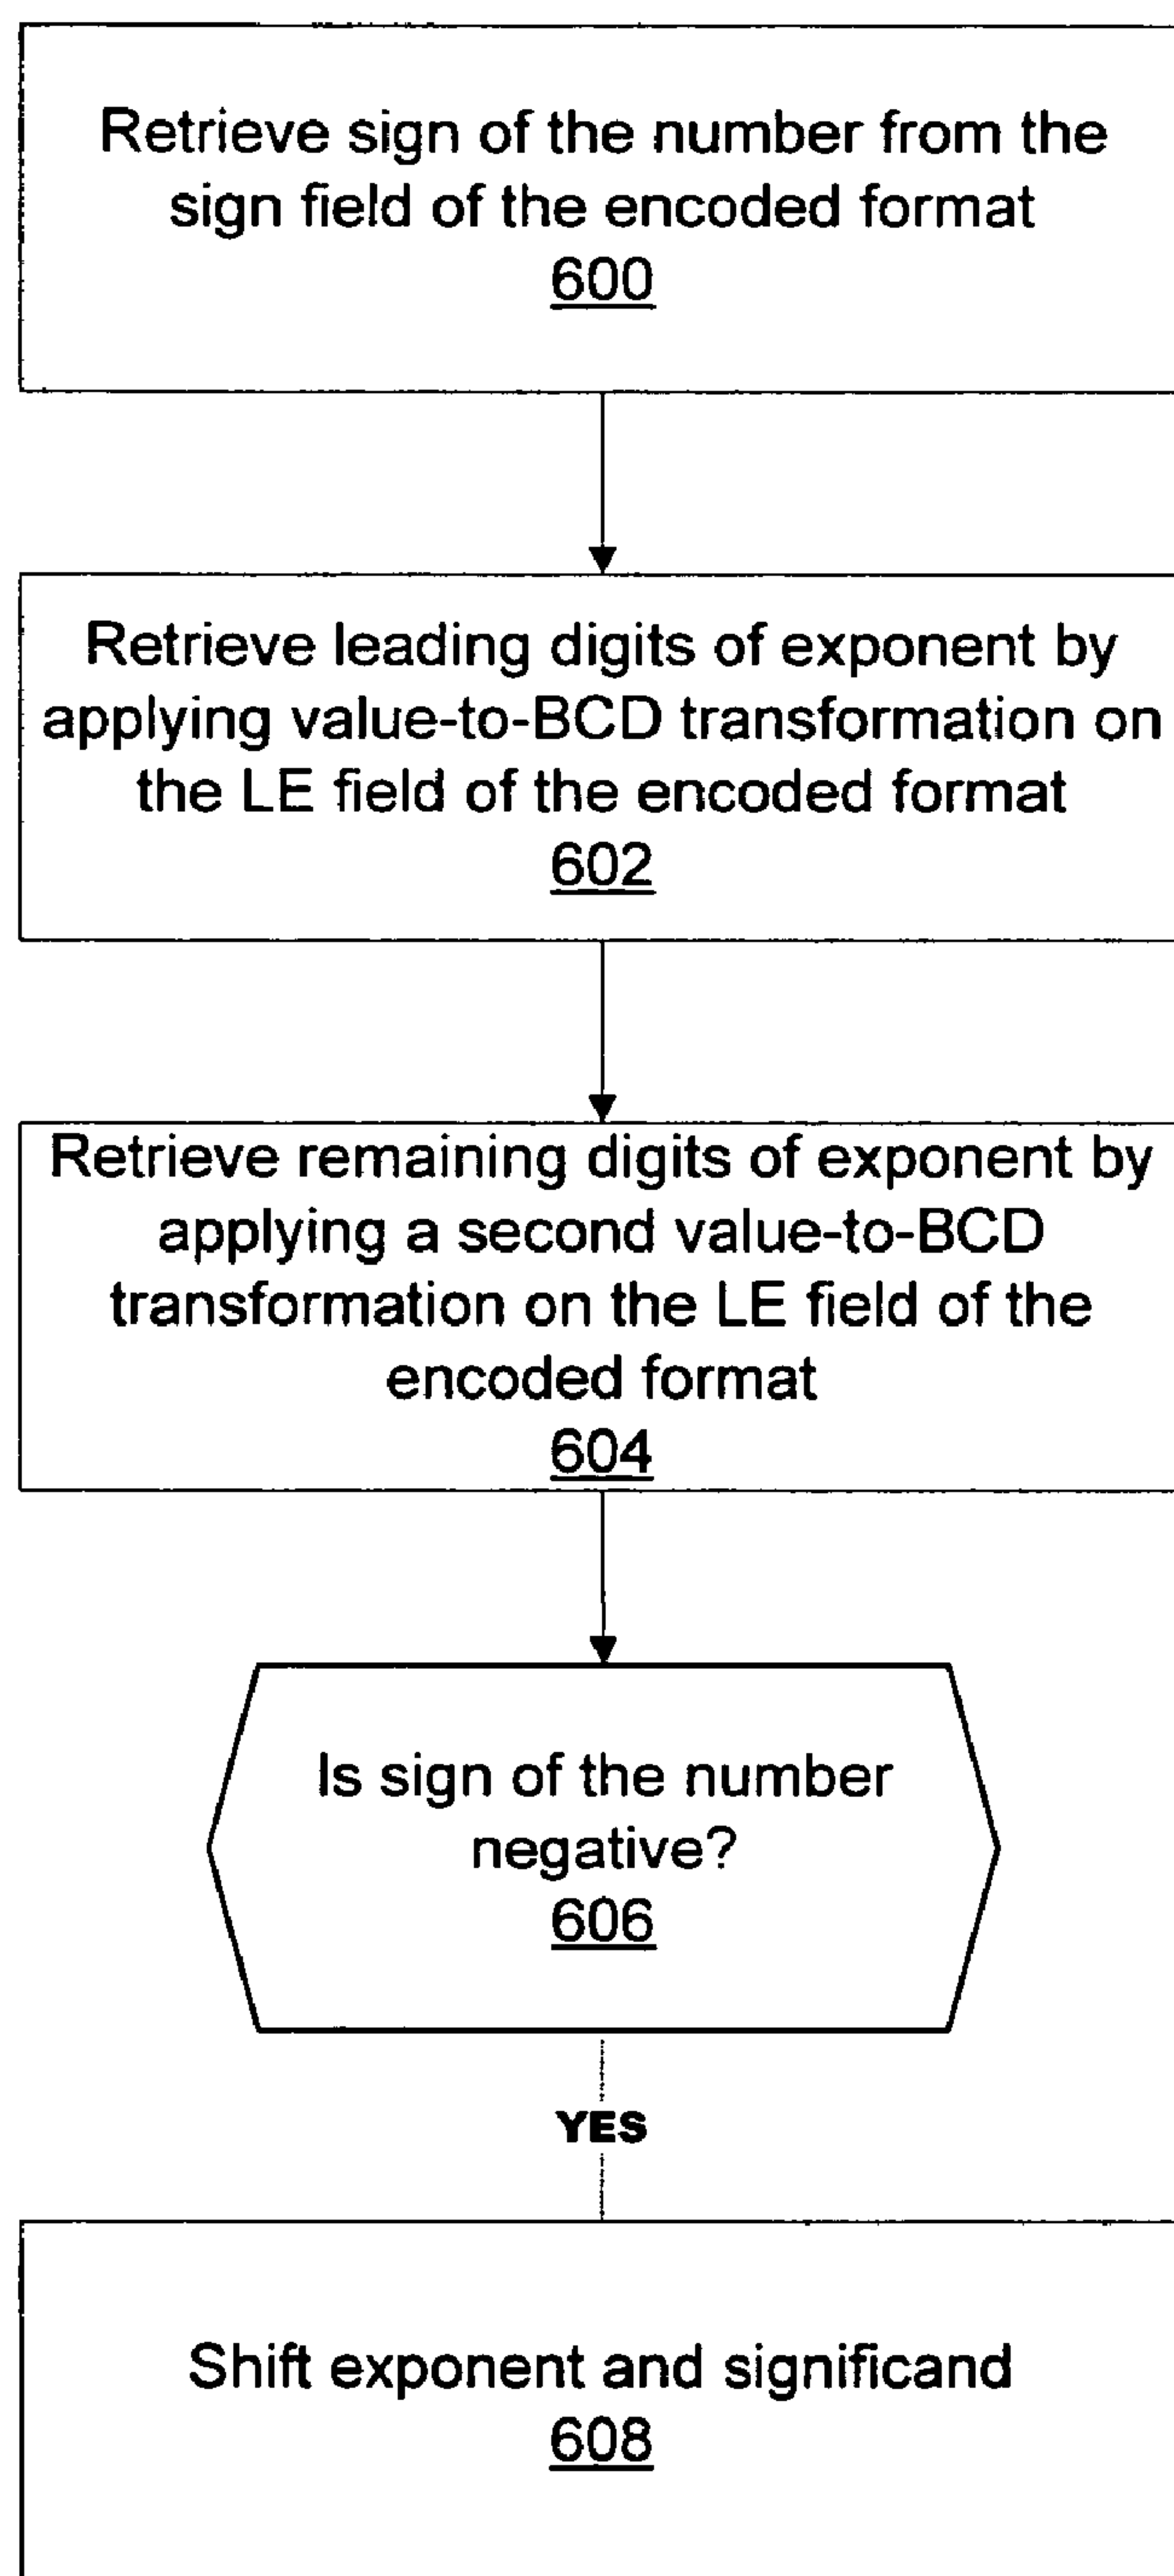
Retrieve sign of the number from the sign field of the encoded format
600

Retrieve leading digits of exponent by applying value-to-BCD transformation on the LE field of the encoded format
602

Retrieve remaining digits of exponent by applying a second value-to-BCD transformation on the LE field of the encoded format
604

Is sign of the number negative?
606

YES

Shift exponent and significand
608